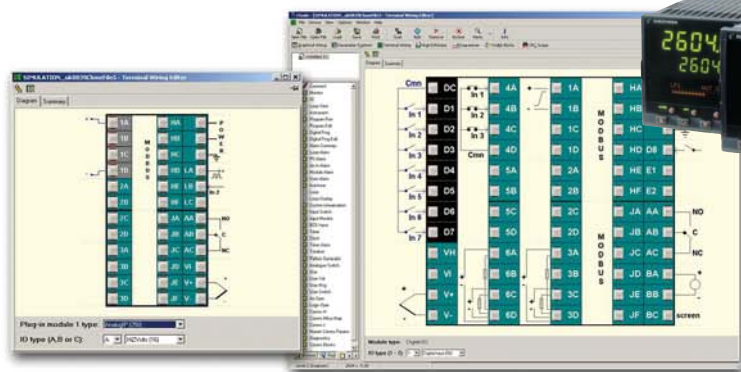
Diagram Summary

Cmn
DC
D1
In 1
D2
In 2
In 3
D3
In 4
D4
In 5
D5
In 6
D6
In 7
D7
VH
VI
V+
V-

In 1
In 2
In 3
Cmn

4A
4B
4C
4D
5A
5B
5C
5D
6A
6B
6C
6D

1A
1B
1C
1D
2A
2B
2C
2D
3A
3B
3C
3D

M
O
D
B
U
S

M
O
D
B
U
S

HA
HB
HC
HD D8
HE E1
HF E2
JA AA
JB AB
JC AC
JD BA
JE BB
JF BC

NO
C
NC
screen

Module type:
IO type (1 - 8):

2604
2604

Diagram Summary
1A
1B
1C
1D
2A
2B
2C
2D
3A
3B
3C
3D
M
O
D
B
U
S
HA
HB
HC
HD LA
HE LB
HF LC
JA AA
JB AB
JC AC
JD VI
JE V+
JF V-
P
O
W
E
R
In 2
NO
C
NC

Plug-in module 1 type:
IO type (A,B or C):
A